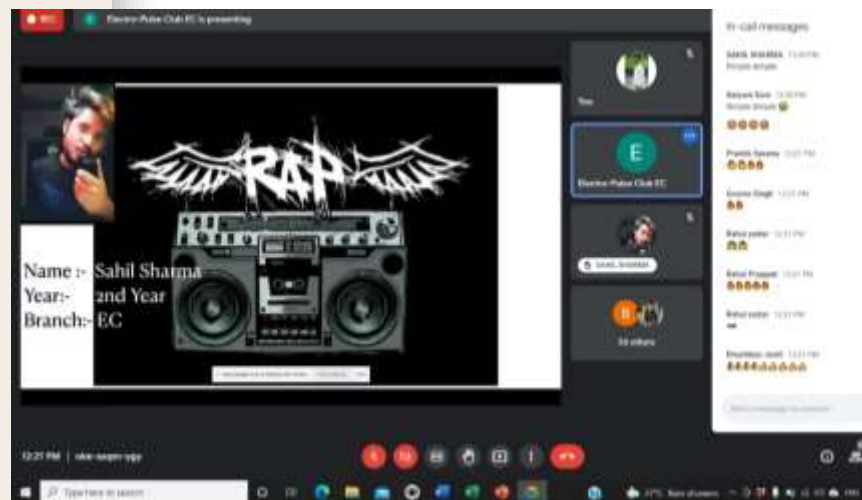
REC

Electro Pulse Club EC is presenting

RAP

Name :- Sahil Sharma
Year:- 2nd Year
Branch:- EC

You

E

Electro Pulse Club EC

SAHIL SHARMA

24 others

In-call messages

SAHIL SHARMA 12:20 PM
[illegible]

Naiyank Soni 12:20 PM
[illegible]

Prabhi Sharma 12:21 PM

Gaurav Singh 12:21 PM

Rahul yadav 12:21 PM

Rahul Prajapat 12:21 PM

Rahul yadav 12:21 PM

Shashikant Joshi 12:21 PM

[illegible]

12:21 PM | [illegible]

Type here to search